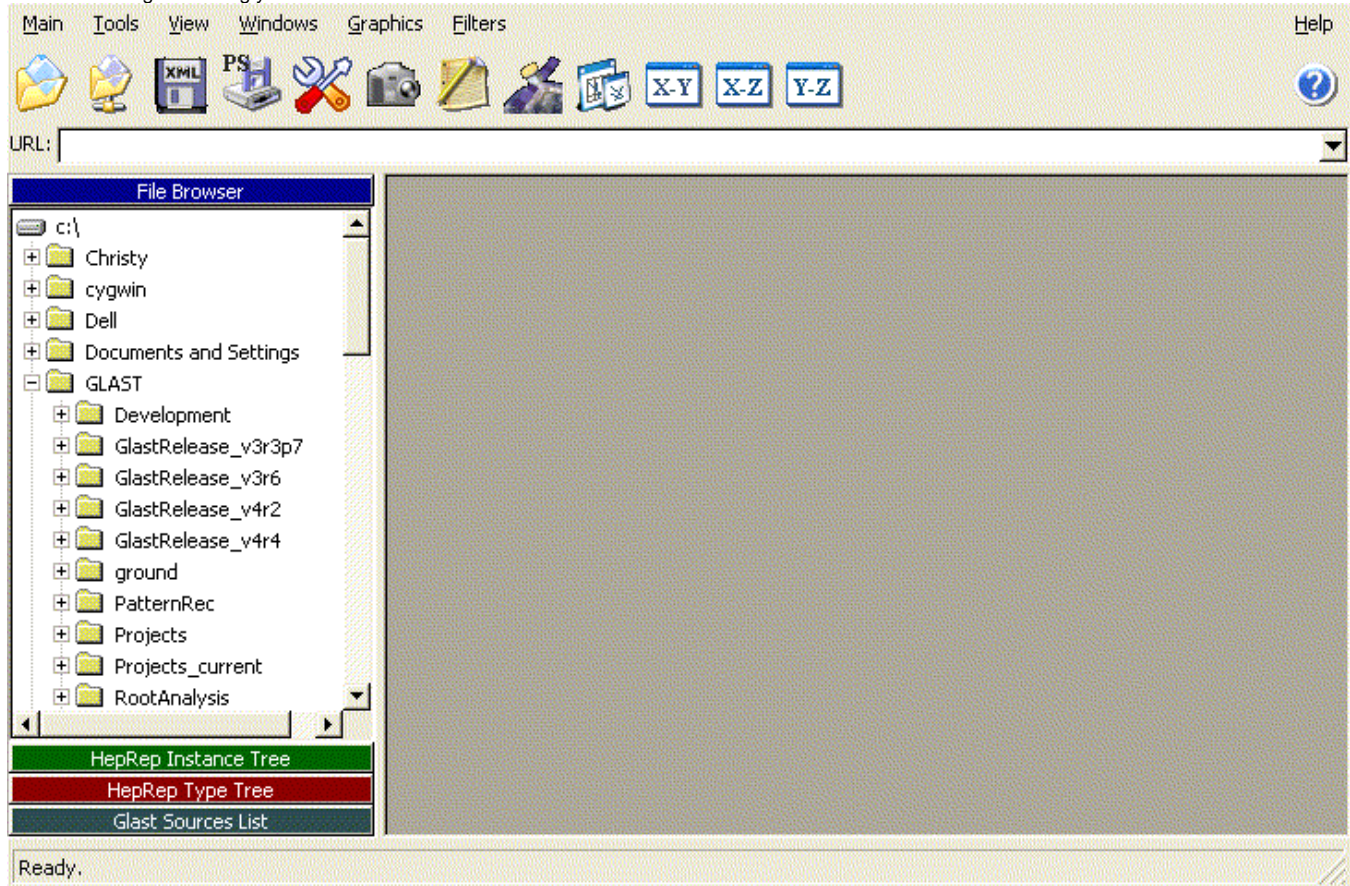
Main Tools View Windows Graphics Filters Help

XML PS X-Y X-Z Y-Z

URL:

File Browser

c:\
Christy
cygwin
Dell
Documents and Settings
GLAST
Development
GlastRelease_v3r3p7
GlastRelease_v3r6
GlastRelease_v4r2
GlastRelease_v4r4
ground
PatternRec
Projects
Projects_current
RootAnalysis

HepRep Instance Tree
HepRep Type Tree
Glast Sources List

Ready.